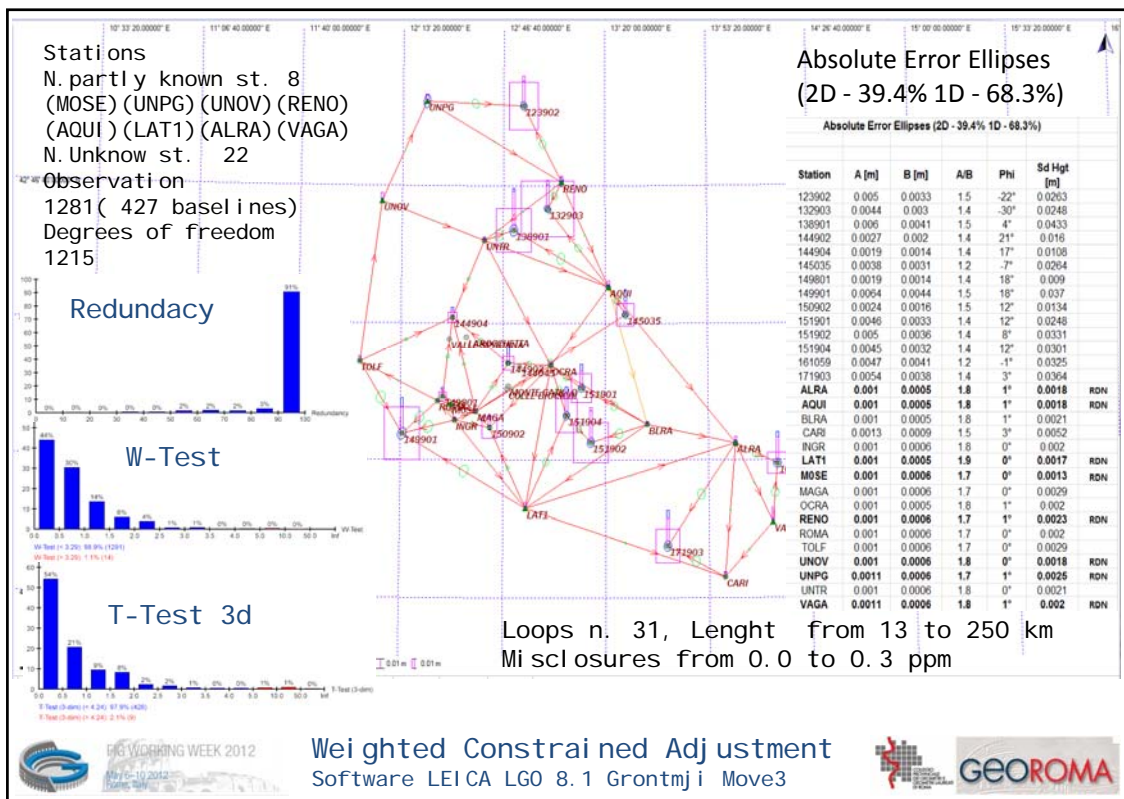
Stations
N.partly known st. 8
(MOSE)(UNPG)(UNOV)(RENO)
(AQUI)(LAT1)(ALRA)(VAGA)
N.Unknow st. 22
Observation
1281( 427 baselines)
Degrees of freedom
1215

Redundacy

W-Test

T-Test 3d

Absolute Error Ellipses
(2D - 39.4% 1D - 68.3%)

Absolute Error Ellipses (2D - 39.4% 1D - 68.3%)

| Station | A [m] | B [m] | A/B | Phi | Sd Hgt [m] | |
|---|---|---|---|---|---|---|
| 123902 | 0.005 | 0.0033 | 1.5 | -22° | 0.0263 | |
| 132903 | 0.0044 | 0.003 | 1.5 | -30° | 0.0248 | |
| 138901 | 0.006 | 0.0041 | 1.5 | 4° | 0.0433 | |
| 144902 | 0.0027 | 0.002 | 1.4 | 21° | 0.016 | |
| 144904 | 0.0019 | 0.0014 | 1.4 | 17° | 0.0108 | |
| 145035 | 0.0038 | 0.0031 | 1.2 | -7° | 0.0264 | |
| 149801 | 0.0019 | 0.0014 | 1.4 | 18° | 0.009 | |
| 149901 | 0.0064 | 0.0044 | 1.5 | 18° | 0.037 | |
| 150902 | 0.0024 | 0.0016 | 1.5 | 12° | 0.0134 | |
| 151901 | 0.0046 | 0.0033 | 1.4 | 12° | 0.0248 | |
| 151902 | 0.005 | 0.0036 | 1.4 | 8° | 0.0331 | |
| 151904 | 0.0045 | 0.0032 | 1.4 | 12° | 0.0301 | |
| 161059 | 0.0047 | 0.0041 | 1.2 | -1° | 0.0325 | |
| 171903 | 0.0054 | 0.0038 | 1.4 | 3° | 0.0364 | |
| ALRA | 0.001 | 0.0005 | 1.8 | 1° | 0.0018 | RDN |
| AQUI | 0.001 | 0.0005 | 1.8 | 1° | 0.0018 | RDN |
| BLRA | 0.001 | 0.0005 | 1.8 | 1° | 0.0021 | |
| CARI | 0.0013 | 0.0009 | 1.5 | 3° | 0.0052 | |
| INGR | 0.001 | 0.0006 | 1.8 | 0° | 0.002 | |
| LAT1 | 0.001 | 0.0005 | 1.9 | 0° | 0.0017 | RDN |
| MOSE | 0.001 | 0.0006 | 1.7 | 0° | 0.0013 | RDN |
| MAGA | 0.001 | 0.0006 | 1.7 | 0° | 0.0029 | |
| OCRA | 0.001 | 0.0005 | 1.8 | 1° | 0.002 | |
| RENO | 0.001 | 0.0006 | 1.7 | 1° | 0.0023 | RDN |
| ROMA | 0.001 | 0.0006 | 1.7 | 0° | 0.002 | |
| TOLF | 0.001 | 0.0006 | 1.7 | 0° | 0.0029 | |
| UNOV | 0.001 | 0.0006 | 1.8 | 0° | 0.0018 | RDN |
| UNPG | 0.0011 | 0.0006 | 1.7 | 1° | 0.0025 | RDN |
| UNTR | 0.001 | 0.0006 | 1.8 | 0° | 0.0021 | |
| VAGA | 0.0011 | 0.0006 | 1.8 | 1° | 0.002 | RDN |

Loops n. 31, Lenght from 13 to 250 km
Misclosures from 0.0 to 0.3 ppm

FIG WORKING WEEK 2012
May 6-10 2012 Rome, Italy

Weighted Constrained Adjustment
Software LEICA LGO 8.1 Grontmji Move3

GEOROMA